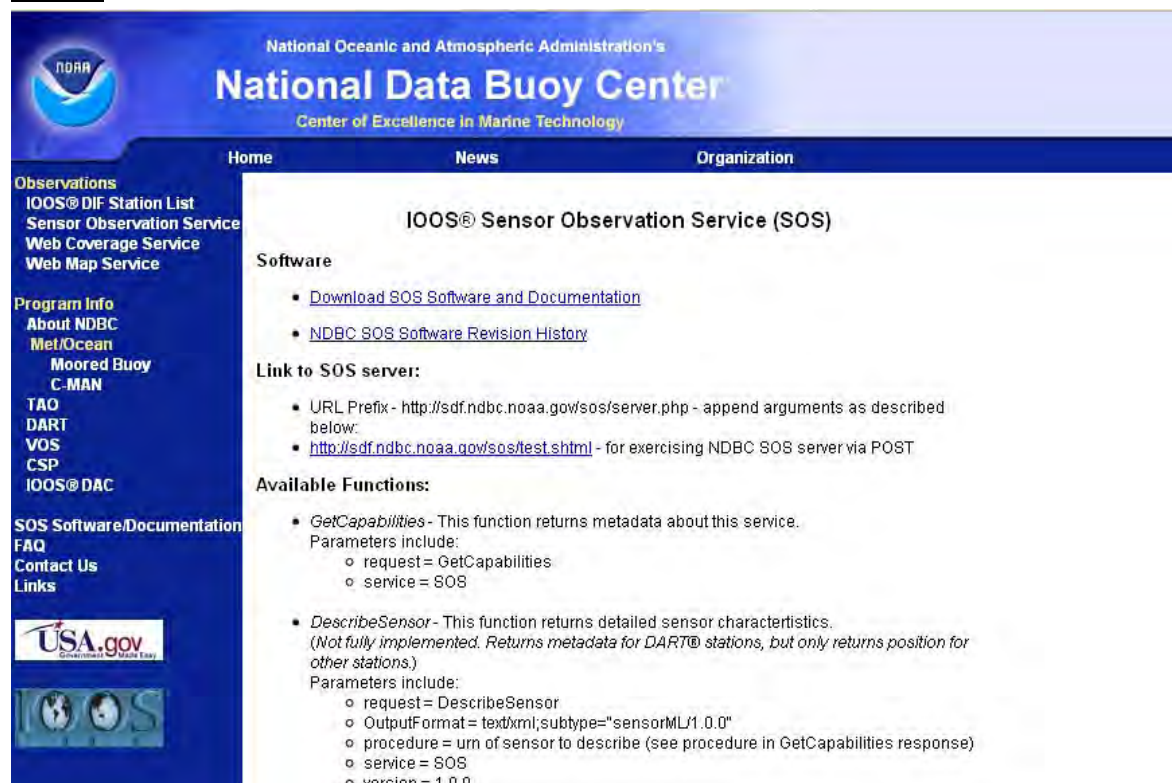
NOAA

National Oceanic and Atmospheric Administration's
National Data Buoy Center
Center of Excellence in Marine Technology

Home News Organization

Observations
IOOS® DIF Station List
Sensor Observation Service
Web Coverage Service
Web Map Service

Program Info
About NDBC
Met/Ocean
Moored Buoy
C-MAN
TAO
DART
VOS
CSP
IOOS® DAC

SOS Software/Documentation
FAQ
Contact Us
Links

USA.gov Government Made Easy

IOOS

IOOS® Sensor Observation Service (SOS)

Software

- Download SOS Software and Documentation
- NDBC SOS Software Revision History

Link to SOS server:

- URL Prefix - http://sdf.ndbc.noaa.gov/sos/server.php - append arguments as described below:
- http://sdf.ndbc.noaa.gov/sos/test.shtml - for exercising NDBC SOS server via POST

Available Functions:

- GetCapabilities - This function returns metadata about this service.
Parameters include:
  - request = GetCapabilities
  - service = SOS

- DescribeSensor - This function returns detailed sensor charactertistics.
(Not fully implemented. Returns metadata for DART® stations, but only returns position for other stations.)
Parameters include:
  - request = DescribeSensor
  - OutputFormat = text/xml;subtype="sensorML/1.0.0"
  - procedure = urn of sensor to describe (see procedure in GetCapabilities response)
  - service = SOS
  - version = 1.0.0